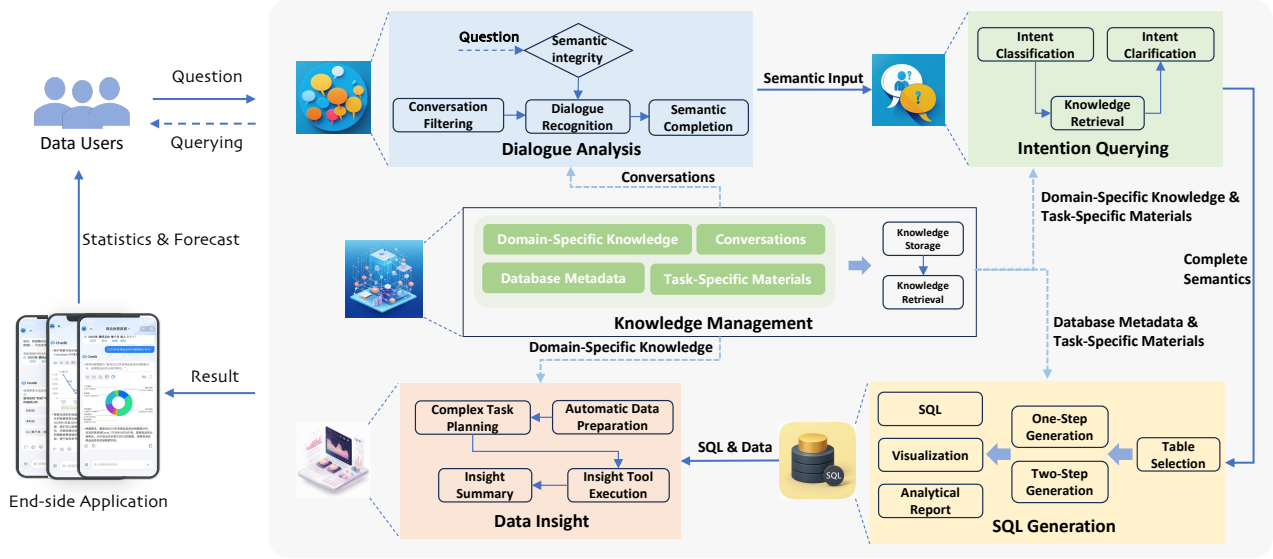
Question

Querying

Data Users

Statistics & Forecast

Result

End-side Application

Question

Semantic integrity

Conversation Filtering

Dialogue Recognition

Semantic Completion

Dialogue Analysis

Semantic Input

Intent Classification

Intent Clarification

Knowledge Retrieval

Intention Querying

Conversations

Domain-Specific Knowledge & Task-Specific Materials

Domain-Specific Knowledge

Conversations

Database Metadata

Task-Specific Materials

Knowledge Storage

Knowledge Retrieval

Knowledge Management

Complete Semantics

Database Metadata & Task-Specific Materials

Domain-Specific Knowledge

Complex Task Planning

Automatic Data Preparation

Insight Summary

Insight Tool Execution

Data Insight

SQL & Data

SQL

SQL

Visualization

Analytical Report

One-Step Generation

Two-Step Generation

Table Selection

SQL Generation